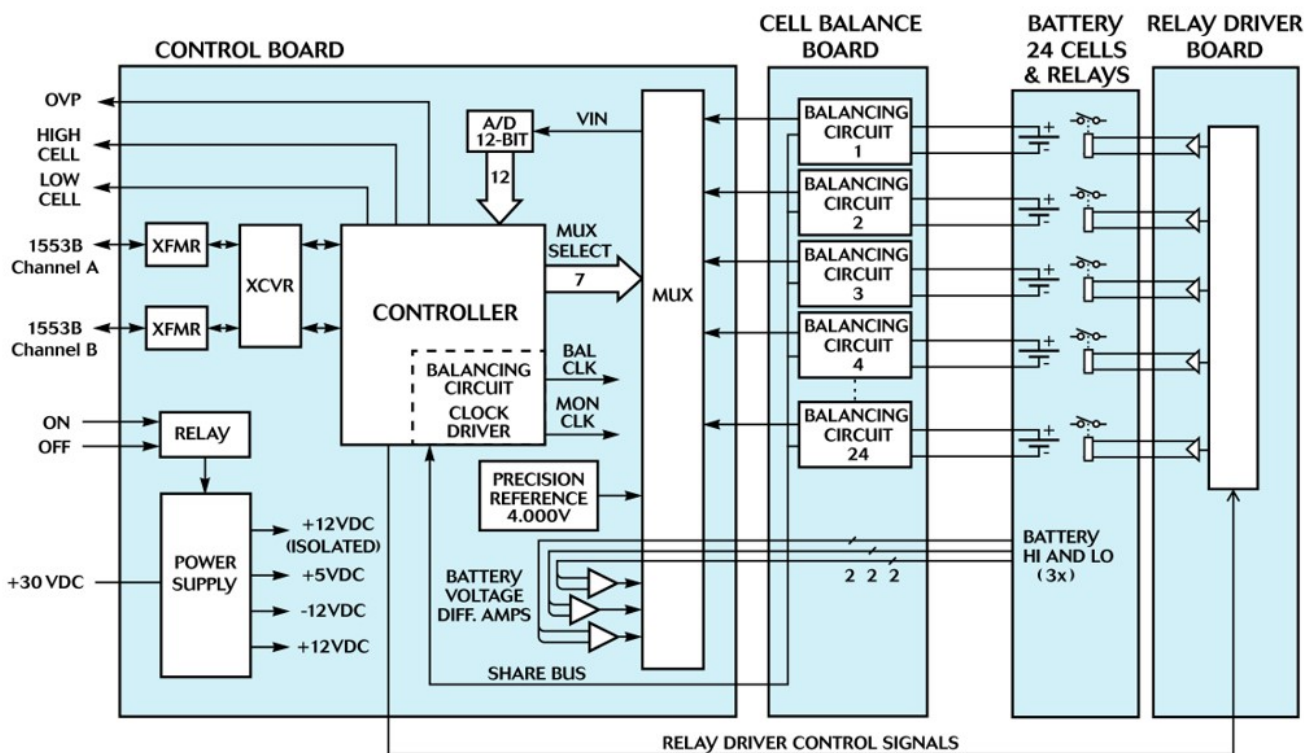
CONTROL BOARD

CELL BALANCE BOARD

BATTERY 24 CELLS & RELAYS

RELAY DRIVER BOARD

OVP

HIGH CELL

LOW CELL

1553B Channel A

1553B Channel B

XFMR

XFMR

XCVR

A/D 12-BIT

12

VIN

MUX SELECT

7

CONTROLLER

MUX

BALANCING CIRCUIT CLOCK DRIVER

BAL CLK

MON CLK

ON

OFF

RELAY

POWER SUPPLY

+30 VDC

+12VDC (ISOLATED)

+5VDC

-12VDC

+12VDC

PRECISION REFERENCE 4.000V

BATTERY VOLTAGE DIFF. AMPS

SHARE BUS

BALANCING CIRCUIT 1

BALANCING CIRCUIT 2

BALANCING CIRCUIT 3

BALANCING CIRCUIT 4

BALANCING CIRCUIT 24

2 2 2

BATTERY HI AND LO (3x)

RELAY DRIVER CONTROL SIGNALS